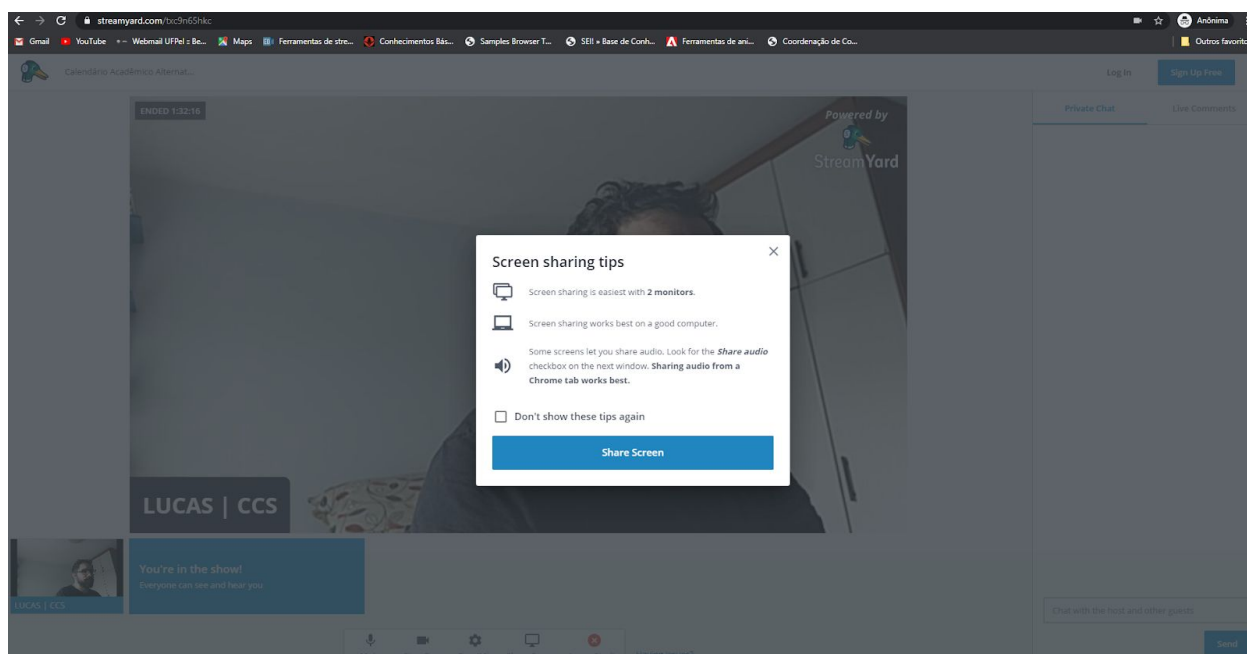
streamyard.com/txc9n65hkc

Anônima

Gmail YouTube Webmail UFPel :: Be... Maps Ferramentas de stre... Conhecimentos Bás... Samples Browser T... SEI! » Base de Conh... Ferramentas de ani... Coordenação de Co...

Outros favoritos

Calendário Acadêmico Alternat...

Log In

Sign Up Free

ENDED 1:32:16

Powered by StreamYard

Private Chat

Live Comments

Screen sharing tips

Screen sharing is easiest with **2 monitors**.

Screen sharing works best on a good computer.

Some screens let you share audio. Look for the ***Share audio*** checkbox on the next window. **Sharing audio from a Chrome tab works best.**

Don't show these tips again

Share Screen

LUCAS | CCS

LUCAS | CCS

You're in the show!
Everyone can see and hear you

Chat with the host and other guests

Send